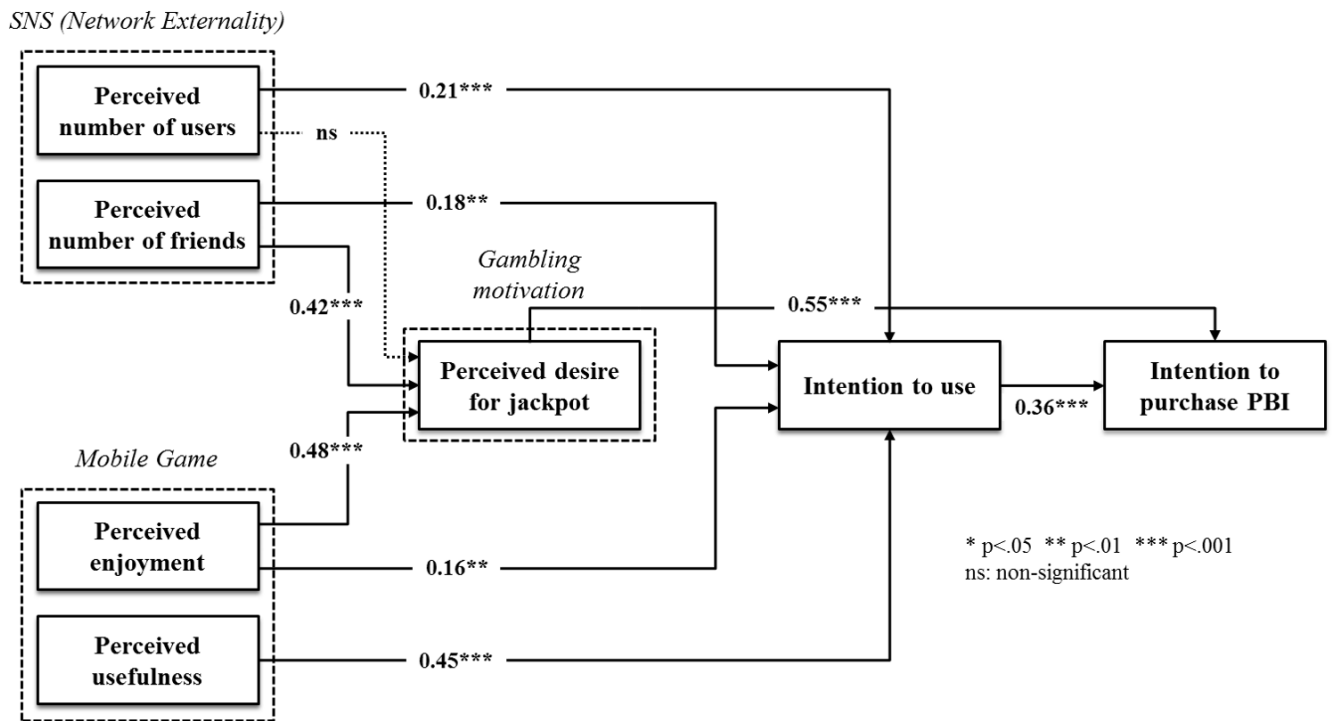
SNS (Network Externality)

Perceived number of users

ns

0.21***

Perceived number of friends

0.18**

Gambling motivation

0.42***

0.55***

Perceived desire for jackpot

Intention to use

Intention to purchase PBI

0.36***

Mobile Game

0.48***

Perceived enjoyment

0.16**

* p<.05 ** p<.01 *** p<.001
ns: non-significant

Perceived usefulness

0.45***